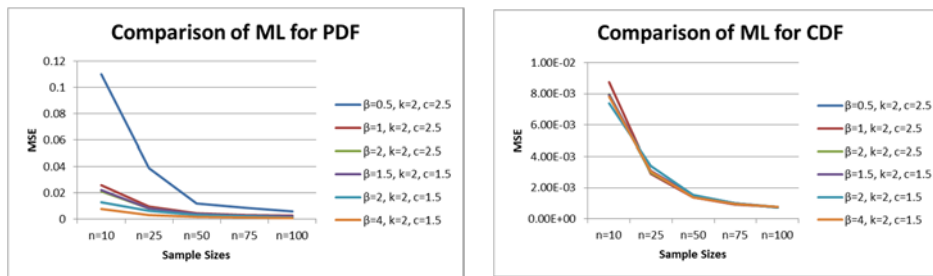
Comparison of ML for PDF

0.12
0.1
0.08
0.06
0.04
0.02
0

MSE

n=10 n=25 n=50 n=75 n=100

Sample Sizes

β=0.5, k=2, c=2.5
β=1, k=2, c=2.5
β=2, k=2, c=2.5
β=1.5, k=2, c=1.5
β=2, k=2, c=1.5
β=4, k=2, c=1.5

Comparison of ML for CDF

1.00E-02
8.00E-03
6.00E-03
4.00E-03
2.00E-03
0.00E+00

MSE

n=10 n=25 n=50 n=75 n=100

Sample Sizes

β=0.5, k=2, c=2.5
β=1, k=2, c=2.5
β=2, k=2, c=2.5
β=1.5, k=2, c=1.5
β=2, k=2, c=1.5
β=4, k=2, c=1.5